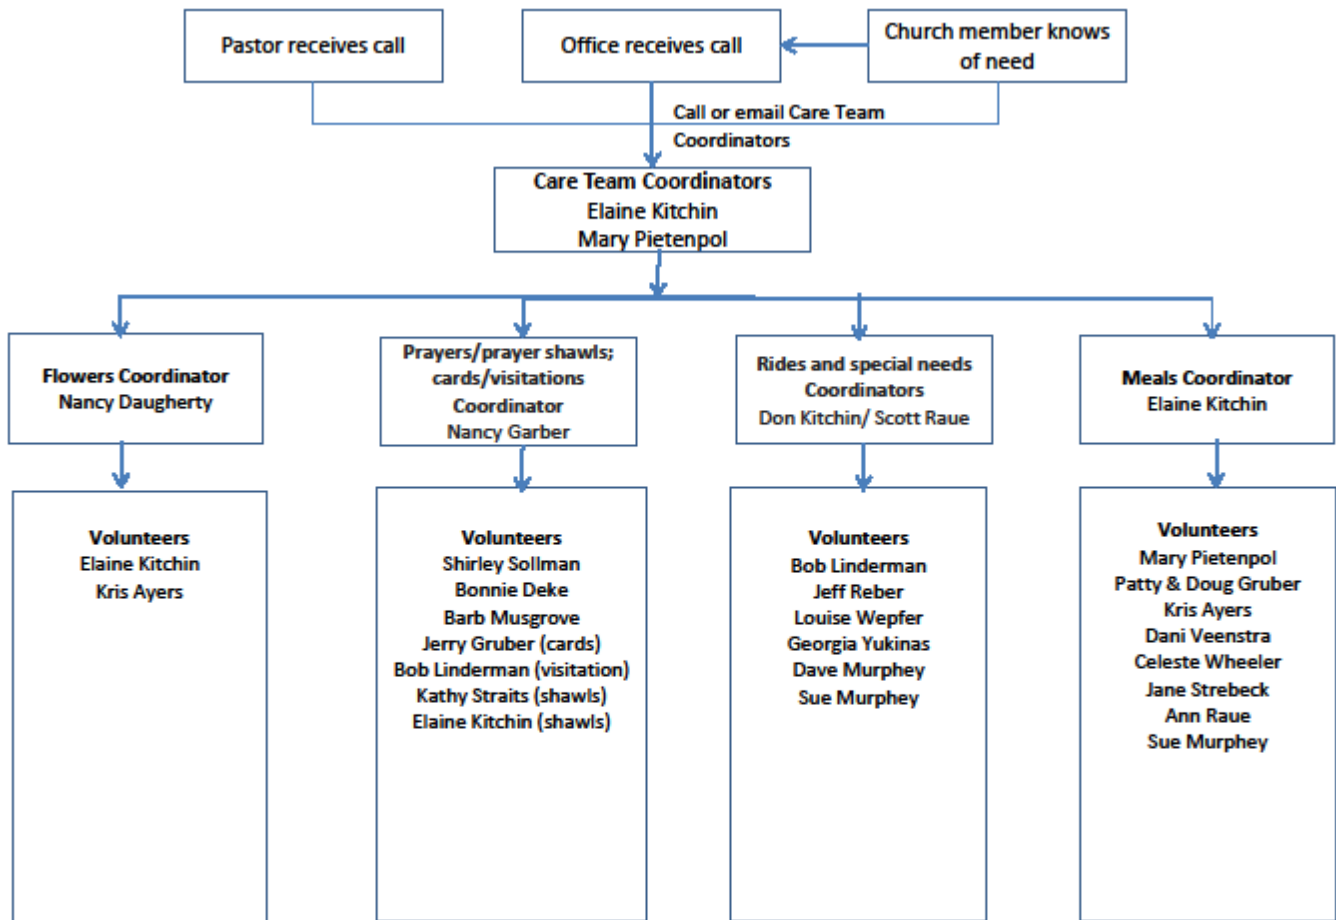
Pastor receives call

Office receives call

Church member knows of need

Call or email Care Team Coordinators

Care Team Coordinators
Elaine Kitchin
Mary Pietenpol

Flowers Coordinator
Nancy Daugherty

Volunteers
Elaine Kitchin
Kris Ayers

Prayers/prayer shawls; cards/visitations
Coordinator
Nancy Garber

Volunteers
Shirley Sollman
Bonnie Deke
Barb Musgrove
Jerry Gruber (cards)
Bob Linderman (visitation)
Kathy Straits (shawls)
Elaine Kitchin (shawls)

Rides and special needs
Coordinators
Don Kitchin/ Scott Raue

Volunteers
Bob Linderman
Jeff Reber
Louise Wepfer
Georgia Yukinas
Dave Murphey
Sue Murphey

Meals Coordinator
Elaine Kitchin

Volunteers
Mary Pietenpol
Patty & Doug Gruber
Kris Ayers
Dani Veenstra
Celeste Wheeler
Jane Strebeck
Ann Raue
Sue Murphey